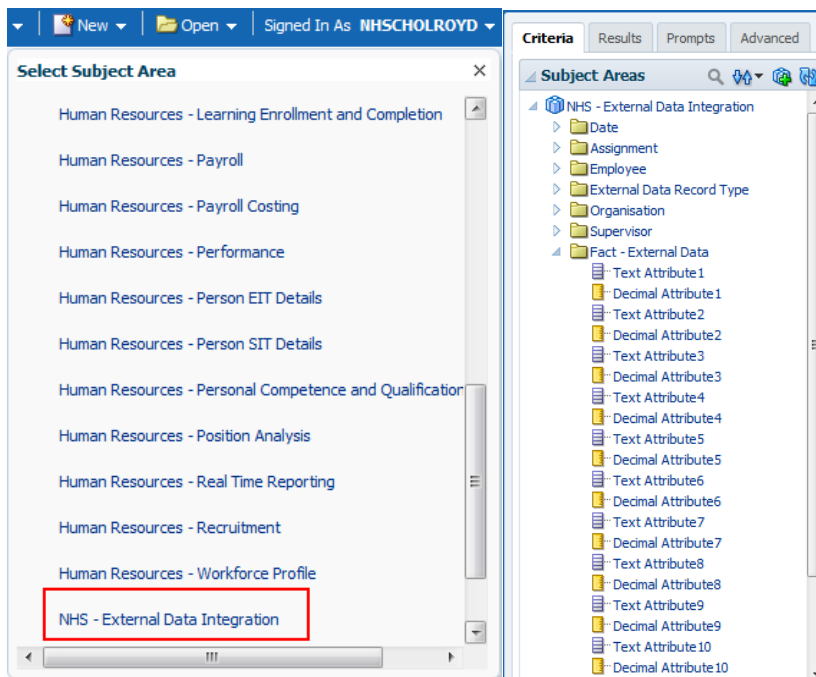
New Open Signed In As NHSCHOLROYD

Select Subject Area

Human Resources - Learning Enrollment and Completion

Human Resources - Payroll

Human Resources - Payroll Costing

Human Resources - Performance

Human Resources - Person EIT Details

Human Resources - Person SIT Details

Human Resources - Personal Competence and Qualification

Human Resources - Position Analysis

Human Resources - Real Time Reporting

Human Resources - Recruitment

Human Resources - Workforce Profile

NHS - External Data Integration

Criteria | Results | Prompts | Advanced

Subject Areas

NHS - External Data Integration
Date
Assignment
Employee
External Data Record Type
Organisation
Supervisor
Fact - External Data
Text Attribute1
Decimal Attribute1
Text Attribute2
Decimal Attribute2
Text Attribute3
Decimal Attribute3
Text Attribute4
Decimal Attribute4
Text Attribute5
Decimal Attribute5
Text Attribute6
Decimal Attribute6
Text Attribute7
Decimal Attribute7
Text Attribute8
Decimal Attribute8
Text Attribute9
Decimal Attribute9
Text Attribute10
Decimal Attribute10